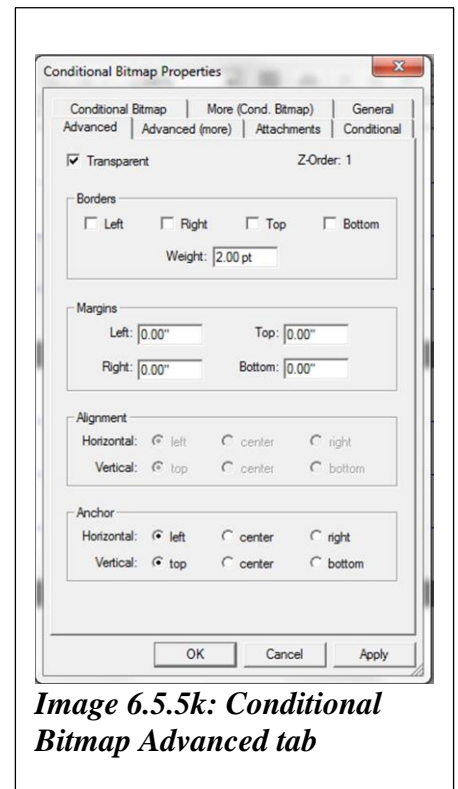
Conditional Bitmap Properties

Conditional Bitmap | More (Cond. Bitmap) | General
Advanced | Advanced (more) | Attachments | Conditional

☑ Transparent Z-Order: 1

Borders
☐ Left ☐ Right ☐ Top ☐ Bottom
Weight: 2.00 pt

Margins
Left: 0.00" Top: 0.00"
Right: 0.00" Bottom: 0.00"

Alignment
Horizontal: left center right
Vertical: top center bottom

Anchor
Horizontal: left center right
Vertical: top center bottom

OK Cancel Apply

*Image 6.5.5k: Conditional Bitmap Advanced tab*